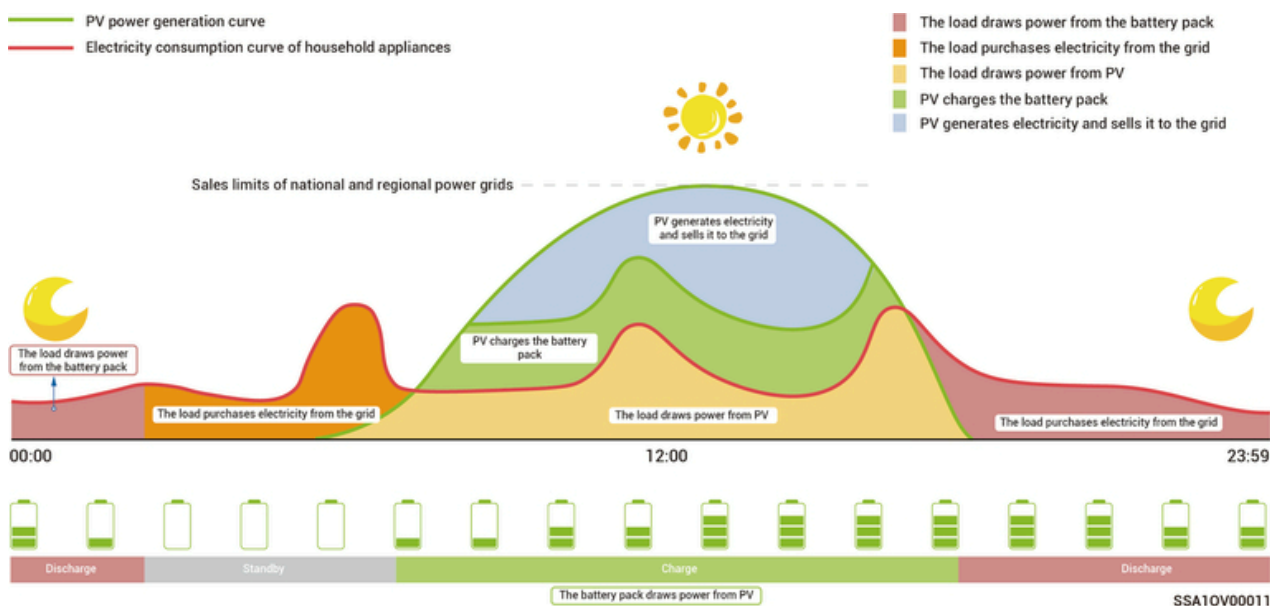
PV power generation curve
Electricity consumption curve of household appliances

The load draws power from the battery pack
The load purchases electricity from the grid
The load draws power from PV
PV charges the battery pack
PV generates electricity and sells it to the grid

Sales limits of national and regional power grids

PV generates electricity and sells it to the grid

The load draws power from the battery pack

PV charges the battery pack

The load purchases electricity from the grid

The load draws power from PV

The load purchases electricity from the grid

00:00
12:00
23:59

Discharge
Standby
Charge
Discharge

The battery pack draws power from PV

SSA1OV00011